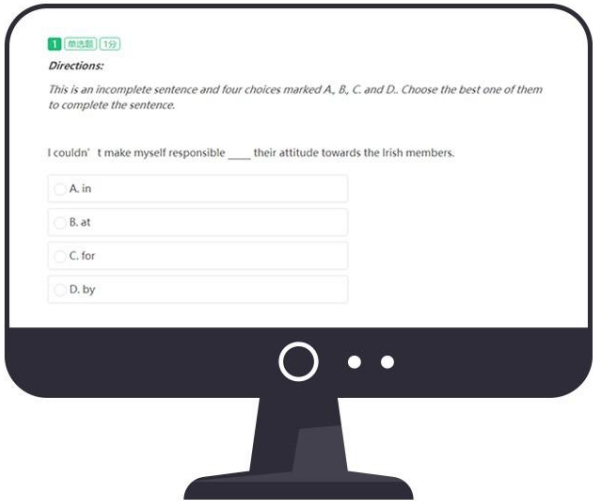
1 单选题 1分

**Directions:**

*This is an incomplete sentence and four choices marked A., B., C. and D.. Choose the best one of them to complete the sentence.*

I couldn’t make myself responsible ____ their attitude towards the Irish members.

A. in

B. at

C. for

D. by